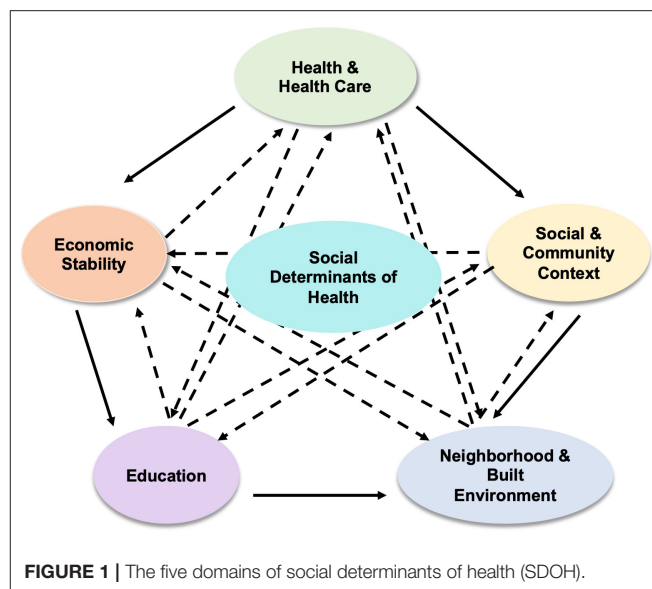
Health & Health Care

Economic Stability

Social Determinants of Health

Social & Community Context

Education

Neighborhood & Built Environment

FIGURE 1 | The five domains of social determinants of health (SDOH).